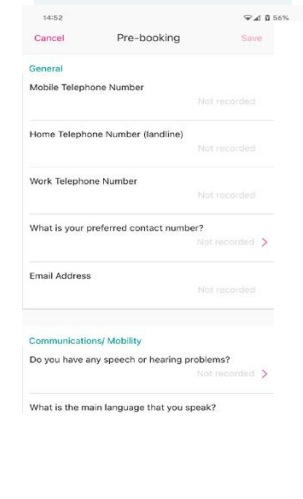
14:52
56%
Cancel
Pre-booking
Save

General
Mobile Telephone Number
Not recorded

Home Telephone Number (landline)
Not recorded

Work Telephone Number
Not recorded

What is your preferred contact number?
Not recorded >

Email Address
Not recorded

Communications/ Mobility
Do you have any speech or hearing problems?
Not recorded >

What is the main language that you speak?